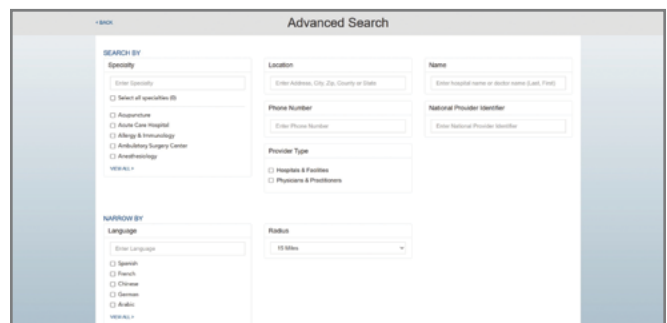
< BACK

Advanced Search

SEARCH BY

Specialty

Enter Specialty

☐ Select all specialties (0)

☐ Acupuncture
☐ Acute Care Hospital
☐ Allergy & Immunology
☐ Ambulatory Surgery Center
☐ Anesthesiology

VIEW ALL >

Location

Enter Address, City, Zip, County or State

Phone Number

Enter Phone Number

Provider Type

☐ Hospitals & Facilities
☐ Physicians & Practitioners

Name

Enter hospital name or doctor name (Last, First)

National Provider Identifier

Enter National Provider Identifier

NARROW BY

Language

Enter Language

☐ Spanish
☐ French
☐ Chinese
☐ German
☐ Arabic

VIEW ALL >

Radius

15 Miles